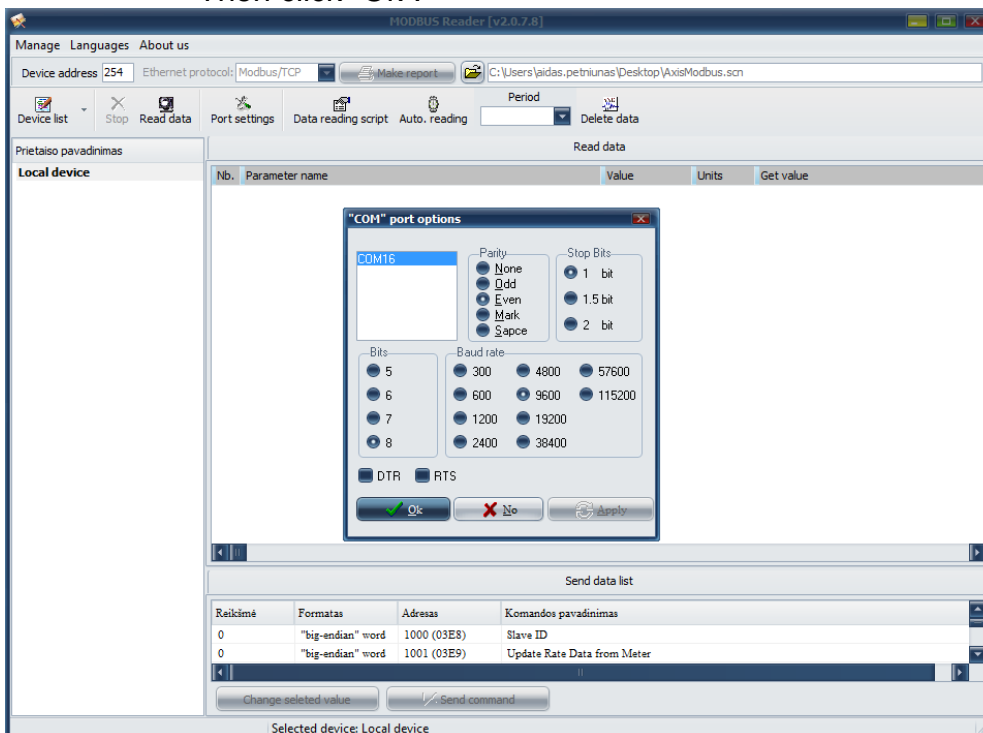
MODBUS Reader [v2.0.7.8]

Manage Languages About us

Device address 254 Ethernet protocol: Modbus/TCP Make report C:\Users\aidas.petniunas\Desktop\AxisModbus.scn

Device list Stop Read data Port settings Data reading script Auto. reading Period Delete data

Prietaiso pavadinimas

Local device

Read data

| Nb. | Parameter name | Value | Units | Get value |
|---|---|---|---|---|

"COM" port options

COM16

Parity
None
Odd
Even
Mark
Sapce

Stop Bits
1 bit
1.5 bit
2 bit

Bits
5
6
7
8

Baud rate
300
600
1200
2400
4800
9600
19200
38400
57600
115200

DTR RTS

Ok No Apply

Send data list

| Reikšmė | Formatas | Adresas | Komandos pavadinimas |
|---|---|---|---|
| 0 | "big-endian" word | 1000 (03E8) | Slave ID |
| 0 | "big-endian" word | 1001 (03E9) | Update Rate Data from Meter |

Change seleted value Send command

Selected device: Local device